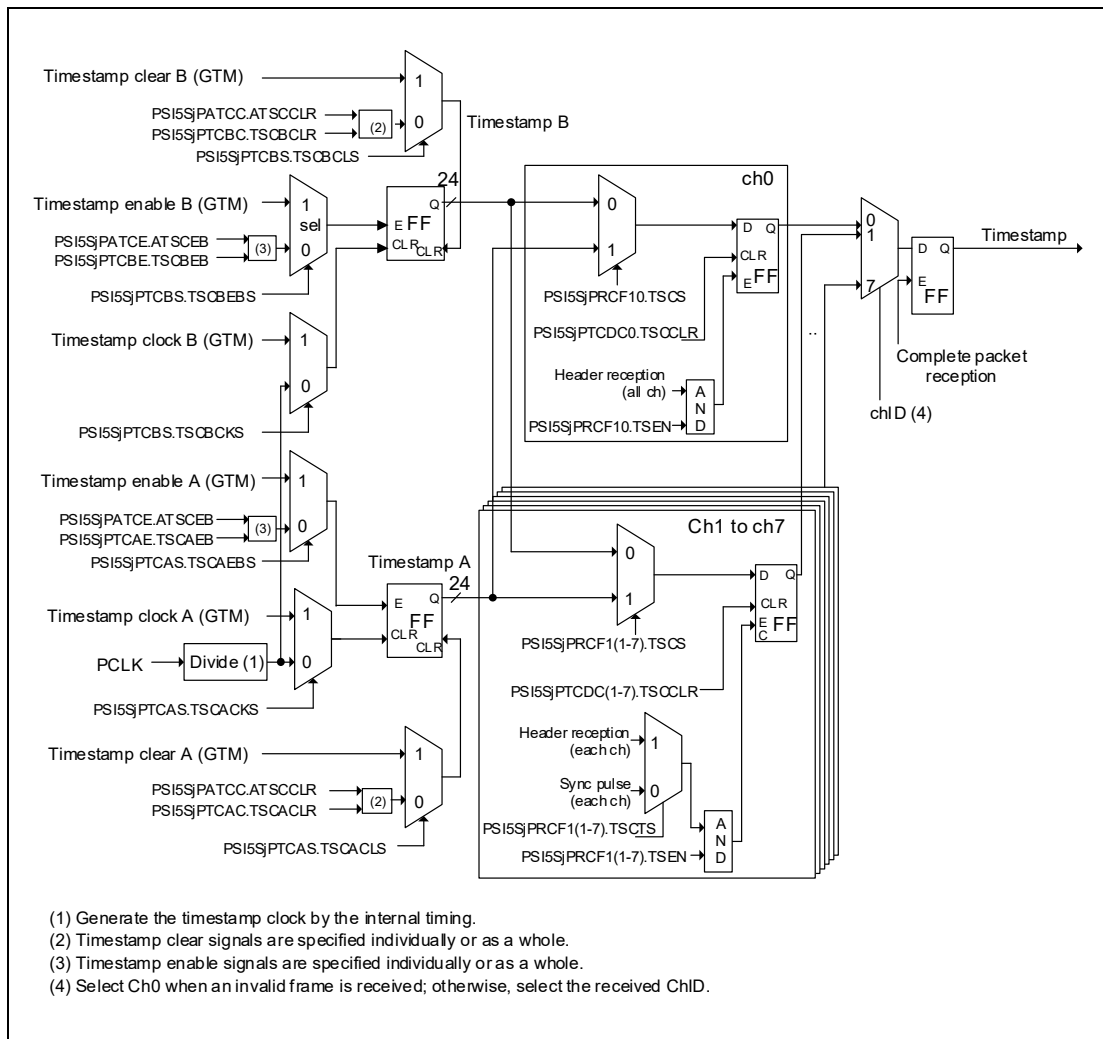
Timestamp clear B (GTM)
1
PSI5SjPATCC.ATSCCLR
PSI5SjPTCBC.TSCBCLR
(2)
0
PSI5SjPTCBS.TSCBCLS
Timestamp B
24
ch0
Timestamp enable B (GTM)
1
sel
0
E FF
CLR
CLR
Q
0
1
D Q
CLR
E FF
0
1
7
D Q
E FF
Timestamp
PSI5SjPATCE.ATSCEB
PSI5SjPTCBE.TSCBEB
(3)
PSI5SjPTCBS.TSCBEBS
PSI5SjPRCF10.TSCS
PSI5SjPTCDC0.TSCCLR
Complete packet reception
Timestamp clock B (GTM)
1
0
Header reception (all ch)
A N D
PSI5SjPRCF10.TSEN
chID (4)
PSI5SjPTCBS.TSCBCKS
Timestamp enable A (GTM)
1
PSI5SjPATCE.ATSCEB
PSI5SjPTCAE.TSCAEB
(3)
0
PSI5SjPTCAS.TSCAEBS
Ch1 to ch7
Timestamp A
24
0
E
Q
FF
CLR
CLR
1
D Q
CLR
E C FF
Timestamp clock A (GTM)
1
PCLK
Divide (1)
0
PSI5SjPRCF1(1-7).TSCS
PSI5SjPTCDC(1-7).TSCCLR
PSI5SjPTCAS.TSCACKS
Header reception (each ch)
1
Timestamp clear A (GTM)
1
Sync pulse (each ch)
0
PSI5SjPATCC.ATSCCLR
PSI5SjPTCAC.TSCACLR
(2)
0
PSI5SjPRCF1(1-7).TSCTS
A N D
PSI5SjPRCF1(1-7).TSEN
PSI5SjPTCAS.TSCACLS

(1) Generate the timestamp clock by the internal timing.
(2) Timestamp clear signals are specified individually or as a whole.
(3) Timestamp enable signals are specified individually or as a whole.
(4) Select Ch0 when an invalid frame is received; otherwise, select the received ChID.